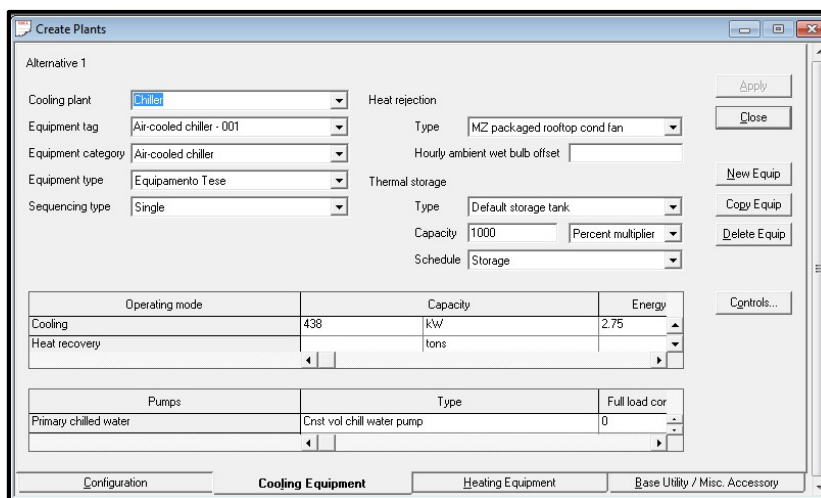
Create Plants

Alternative 1

Cooling plant Chiller
Equipment tag Air-cooled chiller - 001
Equipment category Air-cooled chiller
Equipment type Equipamento Tese
Sequencing type Single

Heat rejection
Type MZ packaged rooftop cond fan
Hourly ambient wet bulb offset
Thermal storage
Type Default storage tank
Capacity 1000 Percent multiplier
Schedule Storage

Apply
Close
New Equip
Copy Equip
Delete Equip
Controls...

| Operating mode | Capacity | | Energy |
|---|---|---|---|
| Cooling | 438 | kW | 2.75 |
| Heat recovery | | tons | |

| Pumps | Type | Full load cor |
|---|---|---|
| Primary chilled water | Cnst vol chill water pump | 0 |

Configuration | Cooling Equipment | Heating Equipment | Base Utility / Misc. Accessory